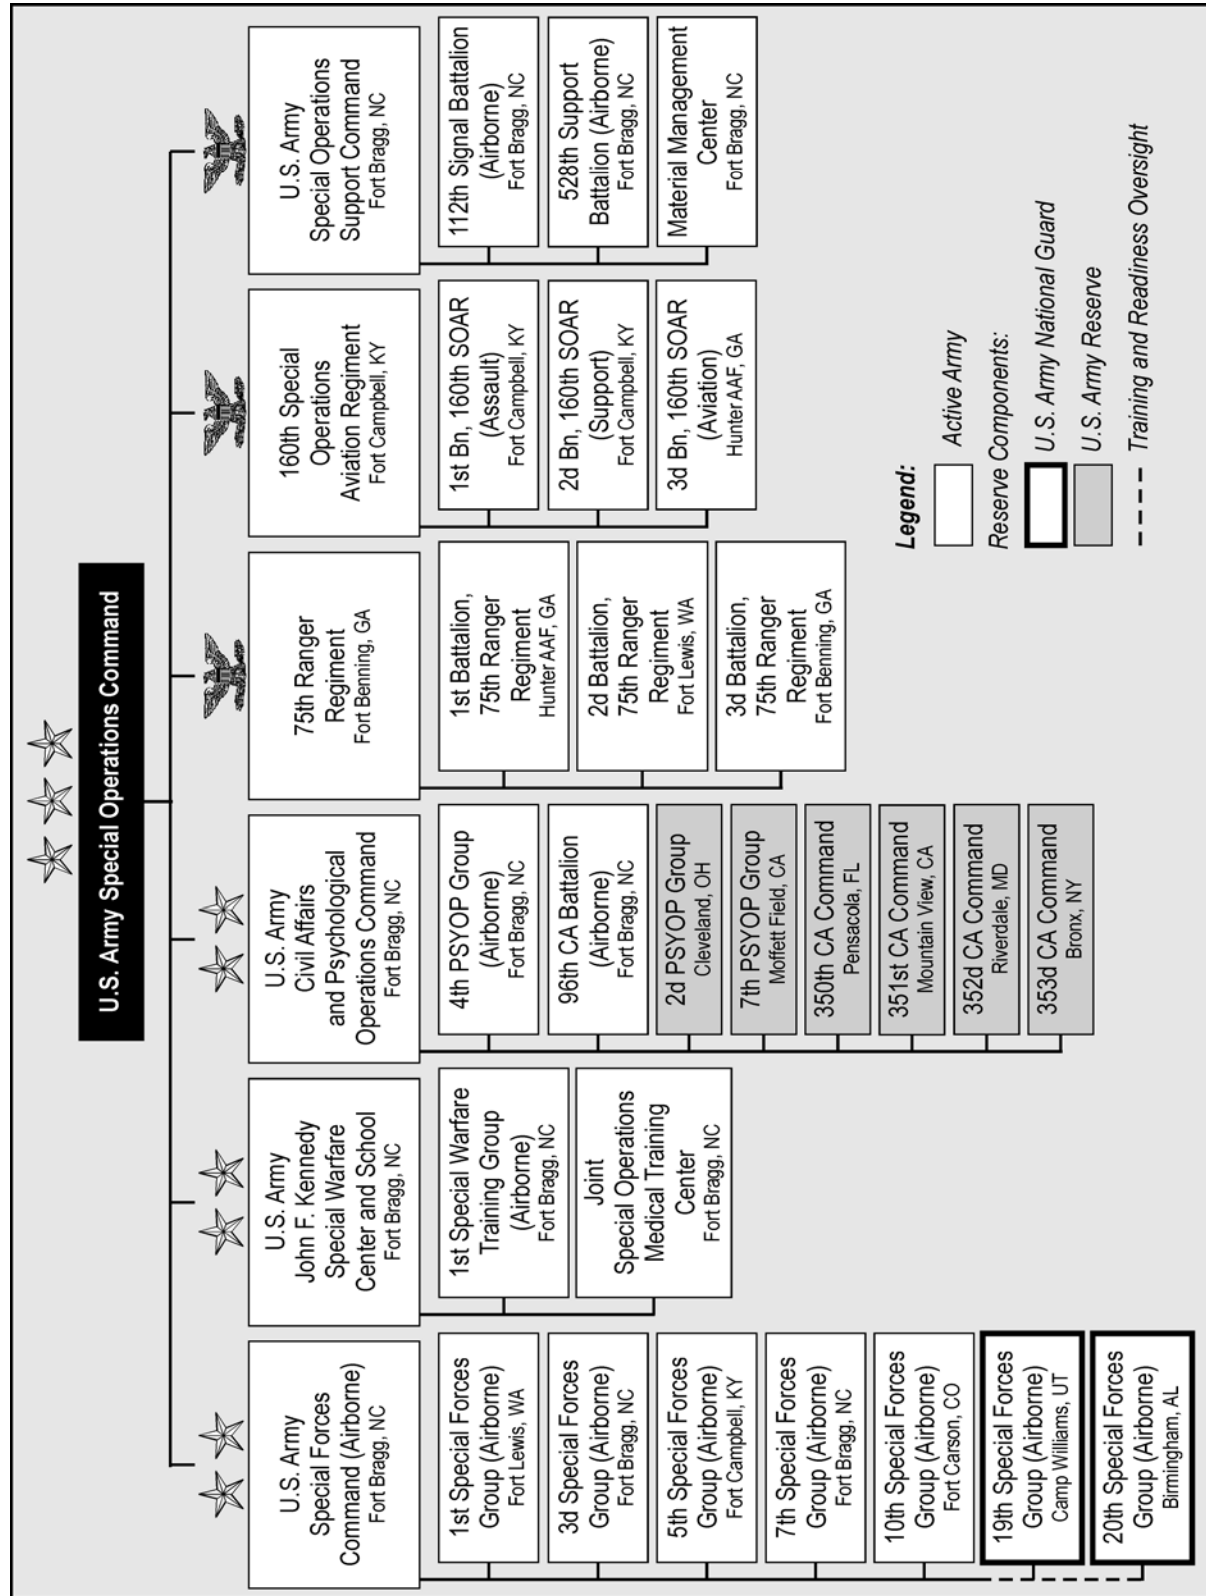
U.S. Army Special Operations Command

U.S. Army Special Forces Command (Airborne) Fort Bragg, NC

1st Special Forces Group (Airborne) Fort Lewis, WA

3d Special Forces Group (Airborne) Fort Bragg, NC

5th Special Forces Group (Airborne) Fort Campbell, KY

7th Special Forces Group (Airborne) Fort Bragg, NC

10th Special Forces Group (Airborne) Fort Carson, CO

19th Special Forces Group (Airborne) Camp Williams, UT

20th Special Forces Group (Airborne) Birmingham, AL

U.S. Army John F. Kennedy Special Warfare Center and School Fort Bragg, NC

1st Special Warfare Training Group (Airborne) Fort Bragg, NC

Joint Special Operations Medical Training Center Fort Bragg, NC

U.S. Army Civil Affairs and Psychological Operations Command Fort Bragg, NC

4th PSYOP Group (Airborne) Fort Bragg, NC

96th CA Battalion (Airborne) Fort Bragg, NC

2d PSYOP Group Cleveland, OH

7th PSYOP Group Moffett Field, CA

350th CA Command Pensacola, FL

351st CA Command Mountain View, CA

352d CA Command Riverdale, MD

353d CA Command Bronx, NY

75th Ranger Regiment Fort Benning, GA

1st Battalion, 75th Ranger Regiment Hunter AAF, GA

2d Battalion, 75th Ranger Regiment Fort Lewis, WA

3d Battalion, 75th Ranger Regiment Fort Benning, GA

160th Special Operations Aviation Regiment Fort Campbell, KY

1st Bn, 160th SOAR (Assault) Fort Campbell, KY

2d Bn, 160th SOAR (Support) Fort Campbell, KY

3d Bn, 160th SOAR (Aviation) Hunter AAF, GA

U.S. Army Special Operations Support Command Fort Bragg, NC

112th Signal Battalion (Airborne) Fort Bragg, NC

528th Support Battalion (Airborne) Fort Bragg, NC

Material Management Center Fort Bragg, NC

Legend:
Active Army
Reserve Components:
U.S. Army National Guard
U.S. Army Reserve
Training and Readiness Oversight